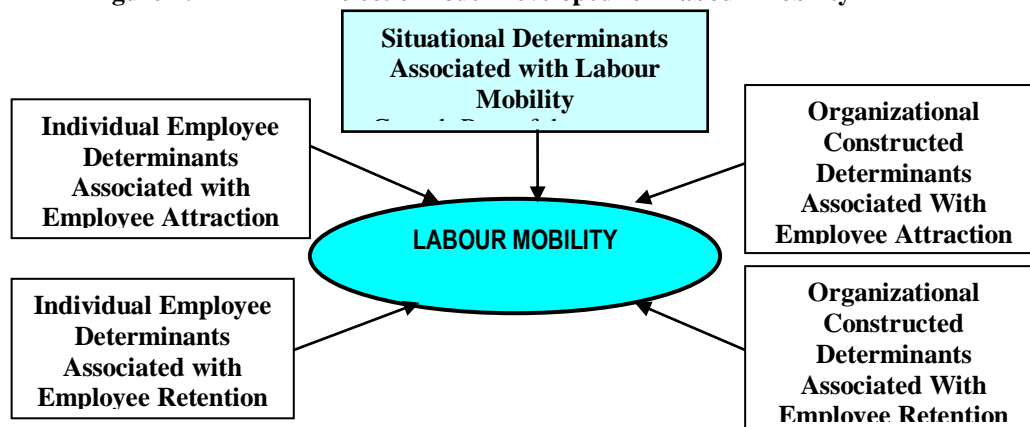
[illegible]

Situational Determinants Associated with Labour Mobility

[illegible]

Individual Employee Determinants Associated with Employee Attraction

Organizational Constructed Determinants Associated With Employee Attraction

LABOUR MOBILITY

Individual Employee Determinants Associated with Employee Retention

Organizational Constructed Determinants Associated With Employee Retention